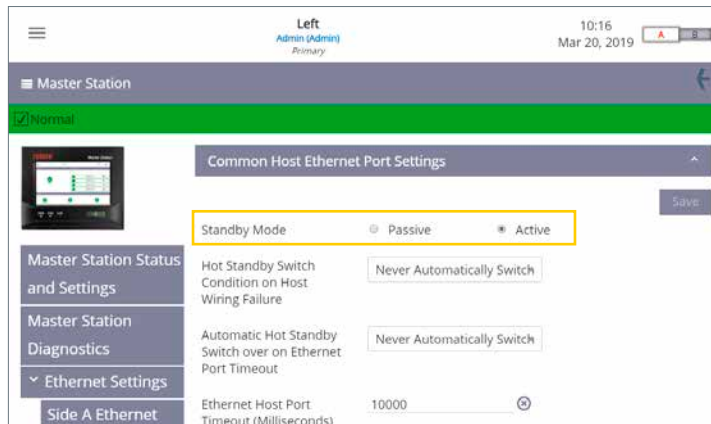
Left
Admin (Admin)
Primary

10:16
Mar 20, 2019

A

Master Station

Normal

Common Host Ethernet Port Settings

Save

Standby Mode
Passive
Active

Hot Standby Switch Condition on Host Wiring Failure
Never Automatically Switch

Automatic Hot Standby Switch over on Ethernet Port Timeout
Never Automatically Switch

Ethernet Host Port Timeout (Milliseconds)
10000

Master Station Status and Settings

Master Station Diagnostics

Ethernet Settings

Side A Ethernet